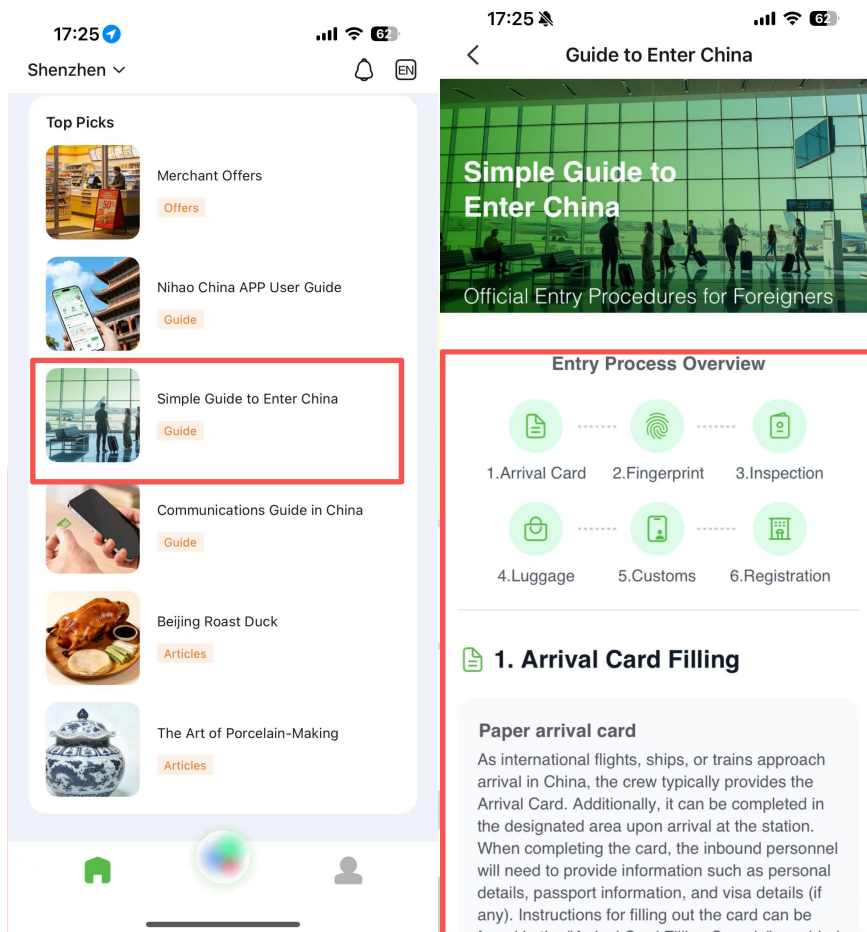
17:25

62

Shenzhen

EN

Top Picks

Merchant Offers

Offers

Nihao China APP User Guide

Guide

Simple Guide to Enter China

Guide

Communications Guide in China

Guide

Beijing Roast Duck

Articles

The Art of Porcelain-Making

Articles

17:25

62

Guide to Enter China

Simple Guide to Enter China

Official Entry Procedures for Foreigners

Entry Process Overview

1.Arrival Card 2.Fingerprint 3.Inspection

4.Luggage 5.Customs 6.Registration

1. Arrival Card Filling

Paper arrival card

As international flights, ships, or trains approach arrival in China, the crew typically provides the Arrival Card. Additionally, it can be completed in the designated area upon arrival at the station. When completing the card, the inbound personnel will need to provide information such as personal details, passport information, and visa details (if any). Instructions for filling out the card can be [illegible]